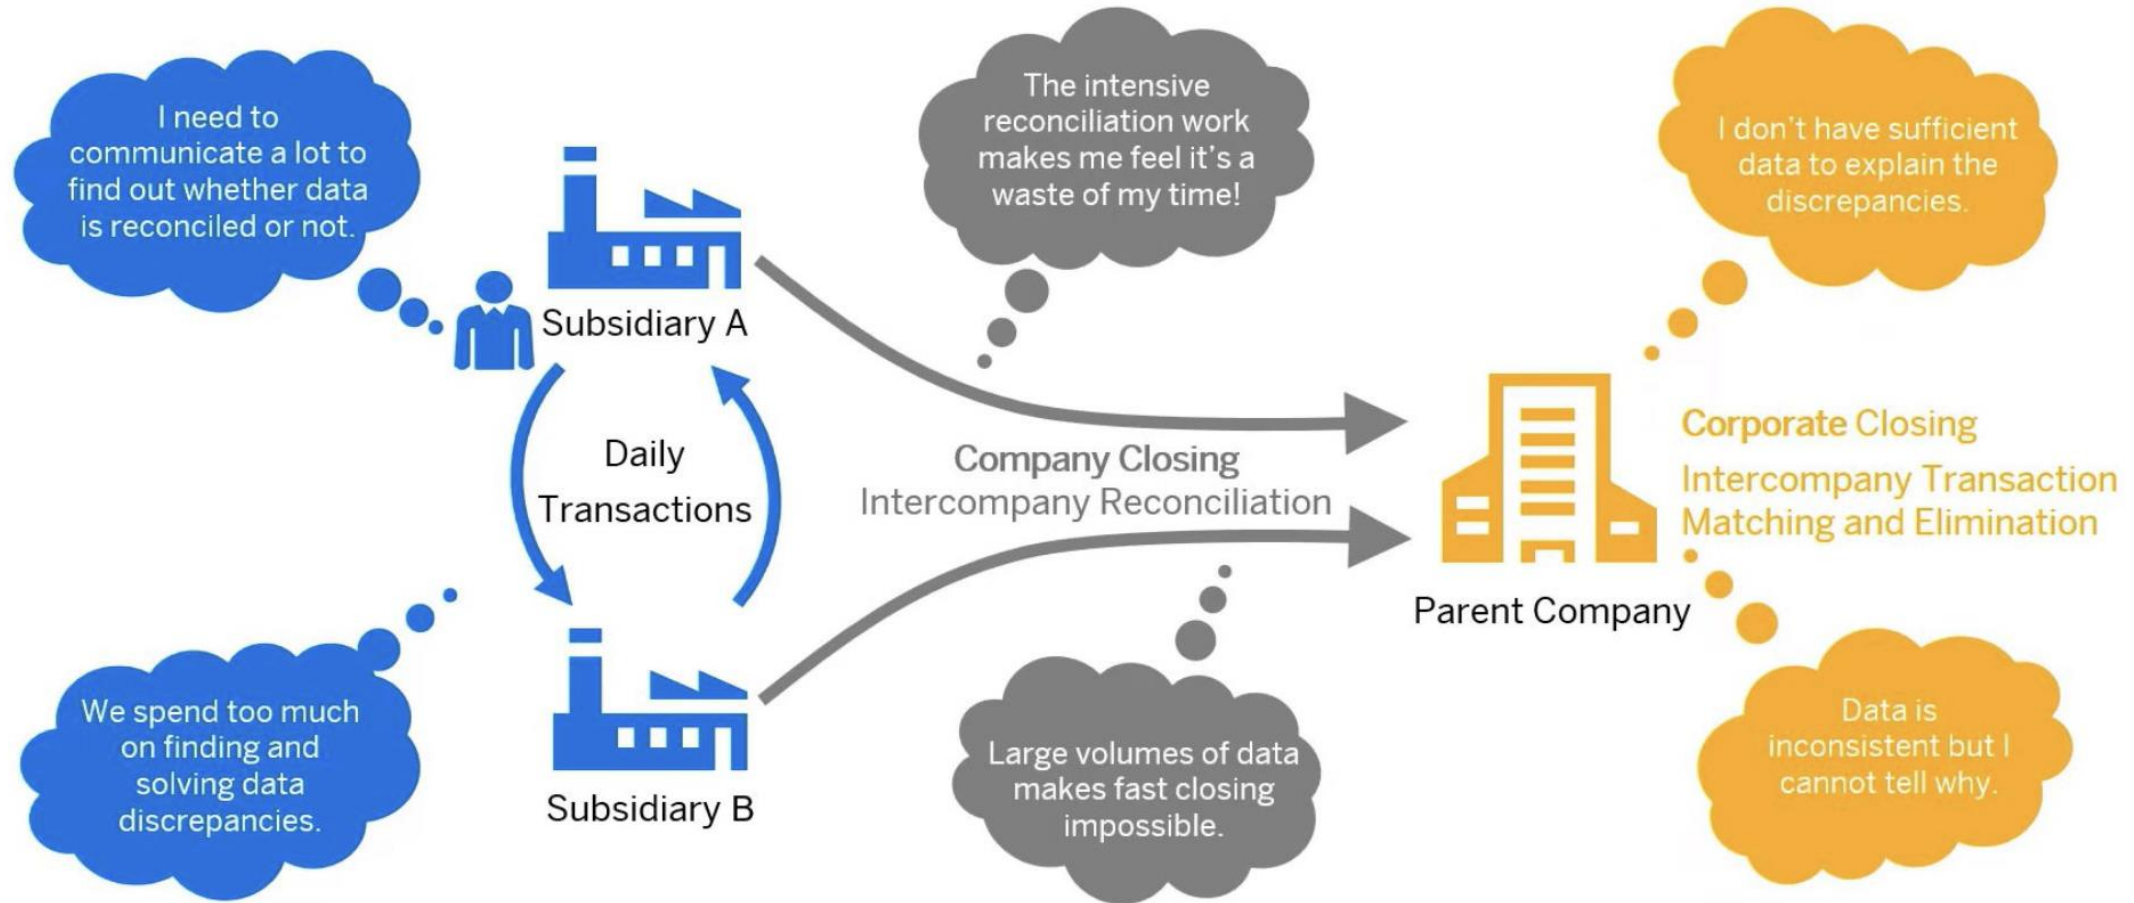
I need to communicate a lot to find out whether data is reconciled or not.

Subsidiary A

Daily Transactions

We spend too much on finding and solving data discrepancies.

Subsidiary B

The intensive reconciliation work makes me feel it's a waste of my time!

Company Closing
Intercompany Reconciliation

Large volumes of data makes fast closing impossible.

I don't have sufficient data to explain the discrepancies.

Corporate Closing
Intercompany Transaction Matching and Elimination

Parent Company

Data is inconsistent but I cannot tell why.